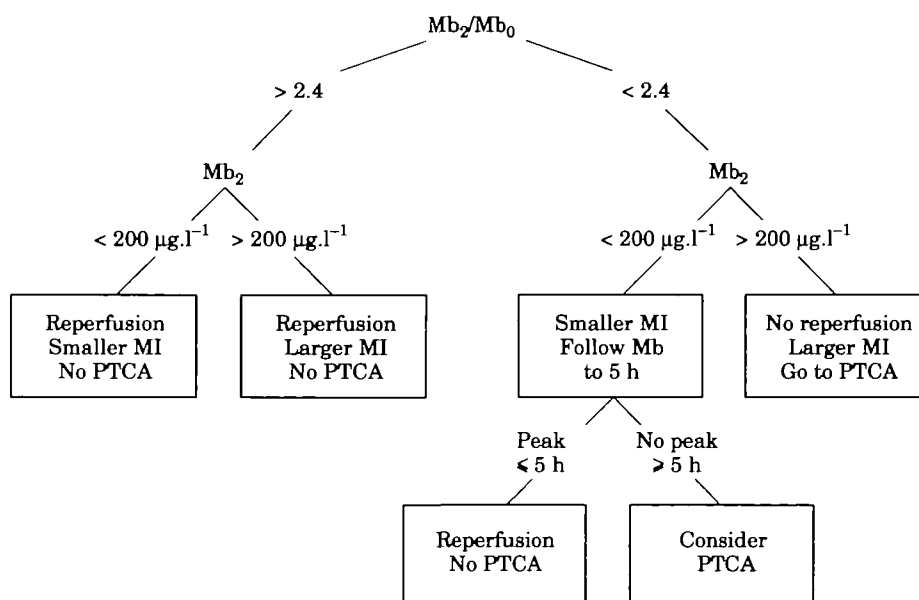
$Mb_2/Mb_0$

> 2.4

< 2.4

$Mb_2$

$Mb_2$

< 200 $\mu g.l^{-1}$

> 200 $\mu g.l^{-1}$

< 200 $\mu g.l^{-1}$

> 200 $\mu g.l^{-1}$

Reperfusion
Smaller MI
No PTCA

Reperfusion
Larger MI
No PTCA

Smaller MI
Follow Mb
to 5 h

No reperfusion
Larger MI
Go to PTCA

Peak
$\leqslant$ 5 h

No peak
$\geqslant$ 5 h

Reperfusion
No PTCA

Consider
PTCA